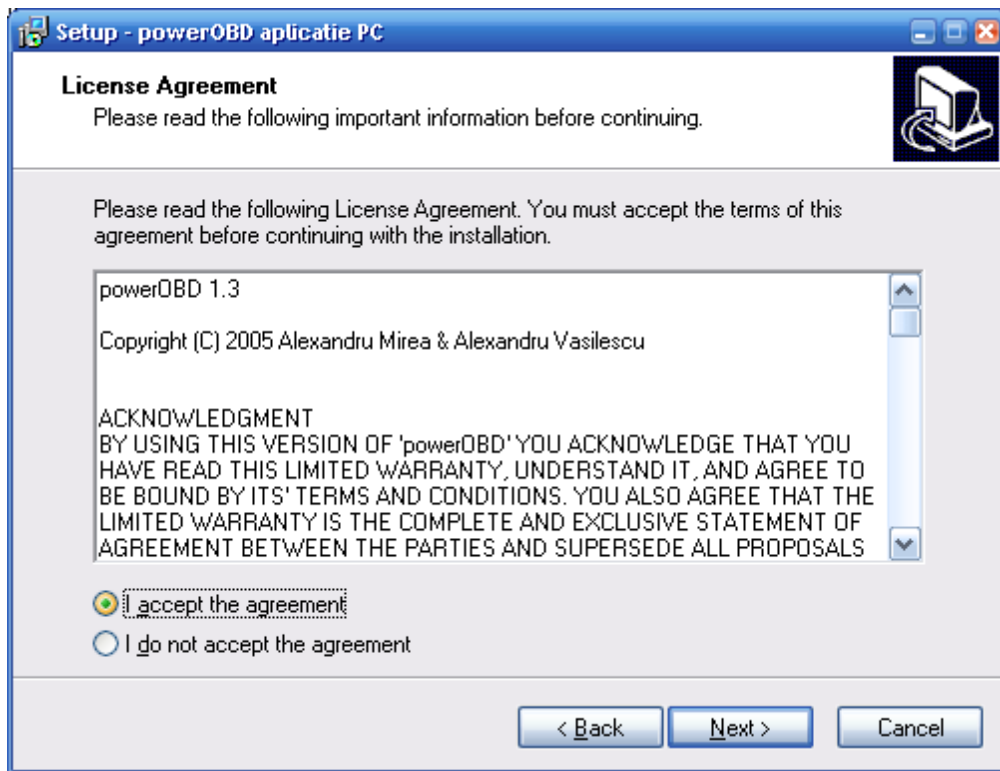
Setup - powerOBD aplicatie PC

License Agreement
Please read the following important information before continuing.

Please read the following License Agreement. You must accept the terms of this agreement before continuing with the installation.

powerOBD 1.3

Copyright (C) 2005 Alexandru Mirea & Alexandru Vasilescu

ACKNOWLEDGMENT
BY USING THIS VERSION OF 'powerOBD' YOU ACKNOWLEDGE THAT YOU HAVE READ THIS LIMITED WARRANTY, UNDERSTAND IT, AND AGREE TO BE BOUND BY ITS' TERMS AND CONDITIONS. YOU ALSO AGREE THAT THE LIMITED WARRANTY IS THE COMPLETE AND EXCLUSIVE STATEMENT OF AGREEMENT BETWEEN THE PARTIES AND SUPERSEDE ALL PROPOSALS

I accept the agreement
I do not accept the agreement

< Back
Next >
Cancel